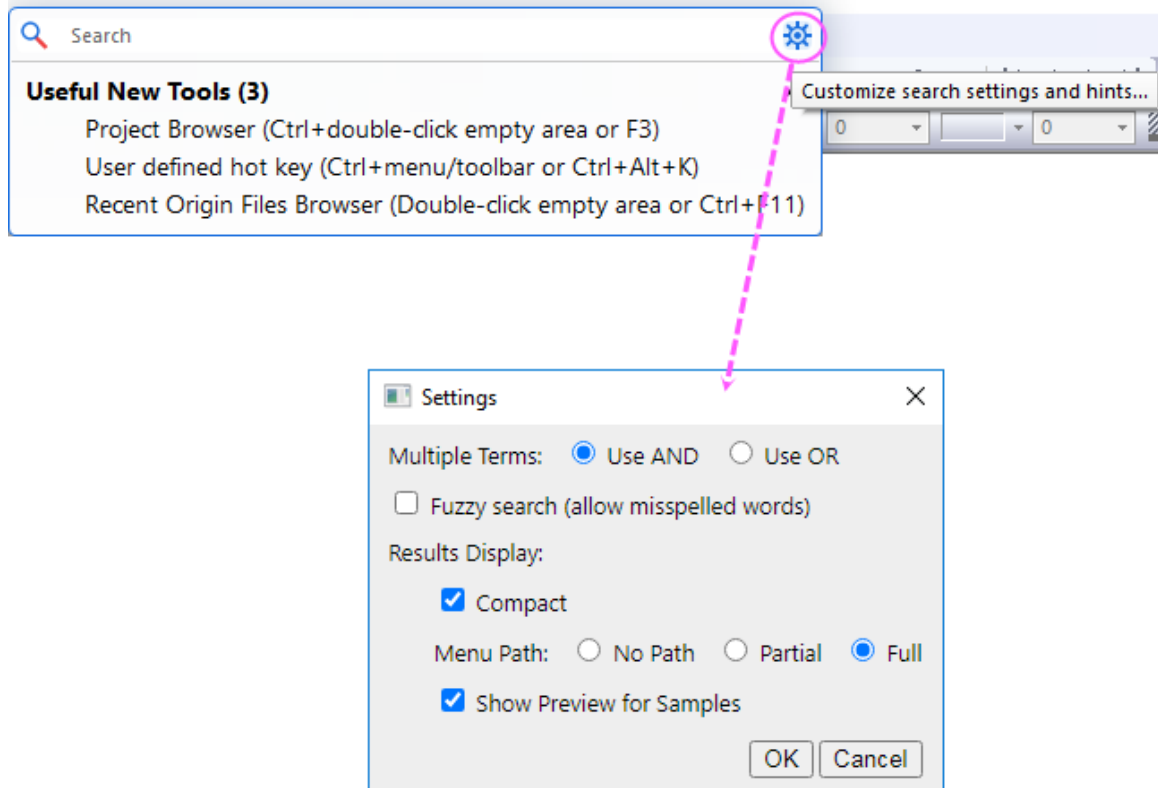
Search

**Useful New Tools (3)**

Project Browser (Ctrl+double-click empty area or F3)

User defined hot key (Ctrl+menu/toolbar or Ctrl+Alt+K)

Recent Origin Files Browser (Double-click empty area or Ctrl+F11)

Customize search settings and hints...

0

0

Settings

Multiple Terms: Use AND Use OR

Fuzzy search (allow misspelled words)

Results Display:

Compact

Menu Path: No Path Partial Full

Show Preview for Samples

OK Cancel